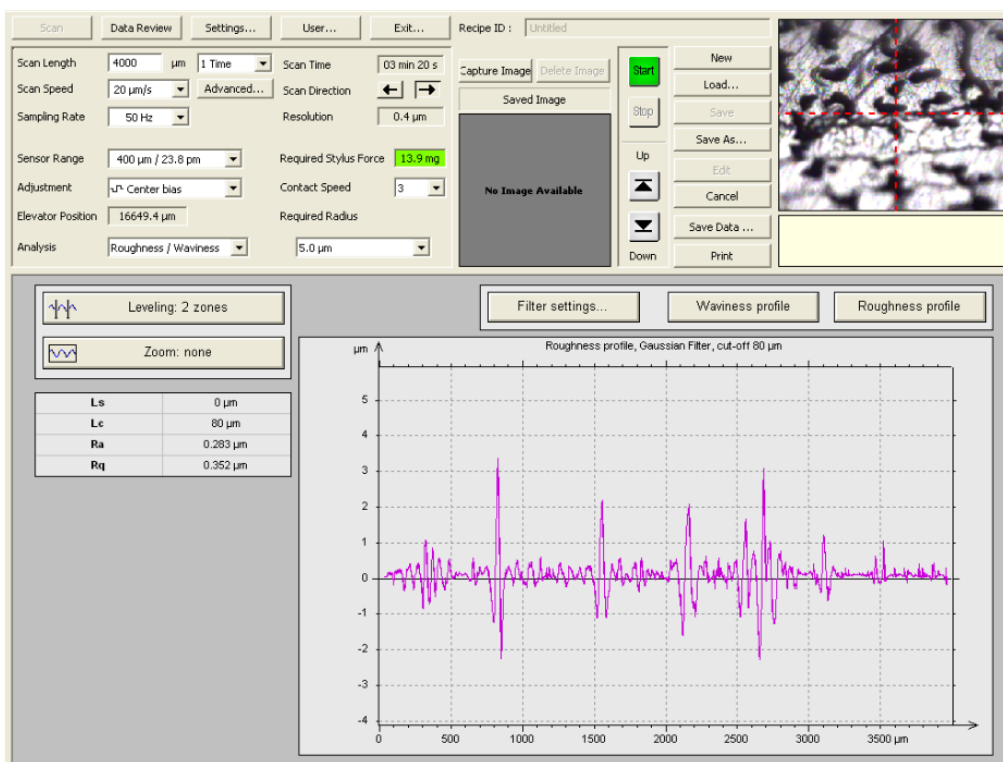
Scan | Data Review | Settings... | User... | Exit... | Recipe ID : Untitled

Scan Length 4000 µm 1 Time
Scan Time 03 min 20 s
Scan Speed 20 µm/s Advanced...
Scan Direction
Sampling Rate 50 Hz
Resolution 0.4 µm
Sensor Range 400 µm / 23.8 pm
Required Stylus Force 13.9 mg
Adjustment Center bias
Contact Speed 3
Elevator Position 16649.4 µm
Required Radius
Analysis Roughness / Waviness 5.0 µm

Capture Image Delete Image
Saved Image
No Image Available

Start
Stop
Up
Down

New
Load...
Save
Save As...
Edit
Cancel
Save Data ...
Print

Leveling: 2 zones
Zoom: none

| Ls | 0 µm |
|---|---|
| Lc | 80 µm |
| Ra | 0.283 µm |
| Rq | 0.352 µm |

Filter settings... | Waviness profile | Roughness profile

Roughness profile, Gaussian Filter, cut-off 80 µm
µm
5
4
3
2
1
0
-1
-2
-3
-4
0 500 1000 1500 2000 2500 3000 3500 µm